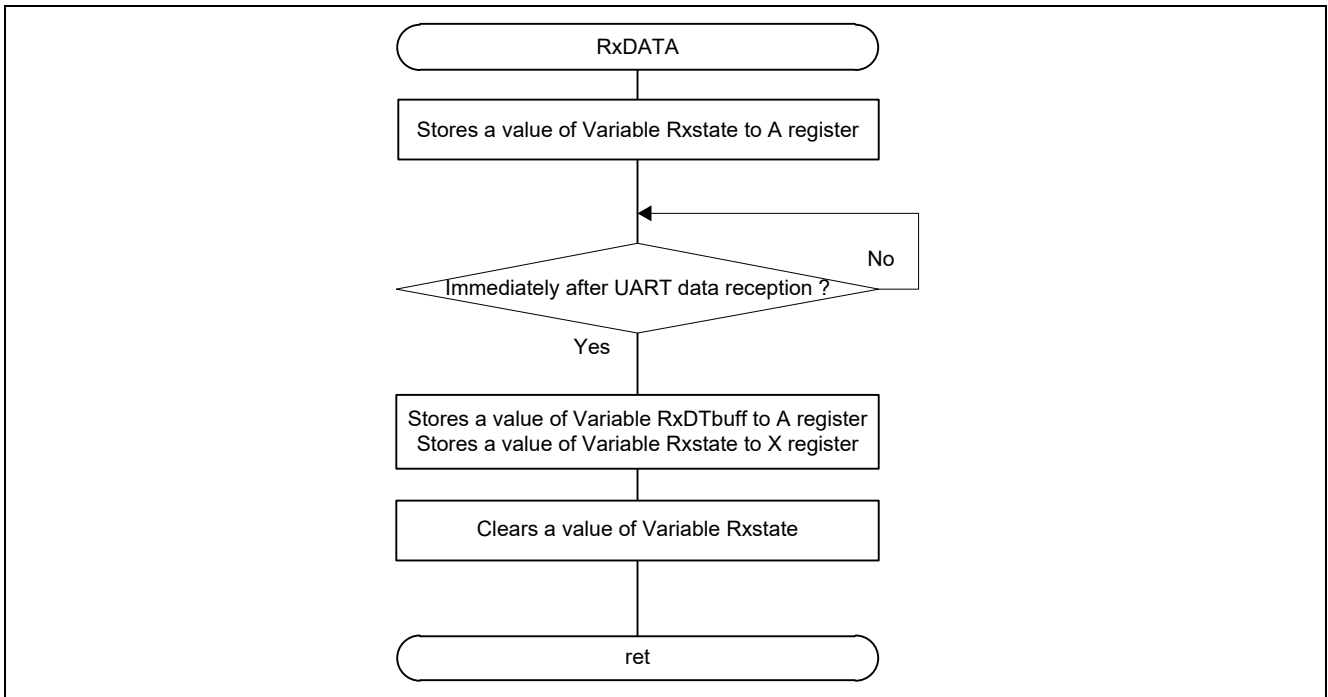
RxDATA

Stores a value of Variable Rxstate to A register

Immediately after UART data reception ?

No

Yes

Stores a value of Variable RxDTbuff to A register
Stores a value of Variable Rxstate to X register

Clears a value of Variable Rxstate

ret